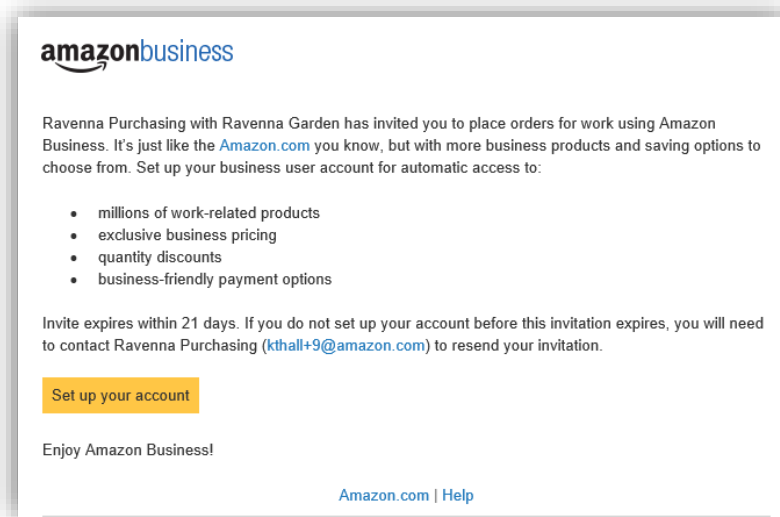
amazonbusiness

Ravenna Purchasing with Ravenna Garden has invited you to place orders for work using Amazon Business. It's just like the Amazon.com you know, but with more business products and saving options to choose from. Set up your business user account for automatic access to:

- millions of work-related products
- exclusive business pricing
- quantity discounts
- business-friendly payment options

Invite expires within 21 days. If you do not set up your account before this invitation expires, you will need to contact Ravenna Purchasing (kthall+9@amazon.com) to resend your invitation.

Set up your account

Enjoy Amazon Business!

Amazon.com | Help